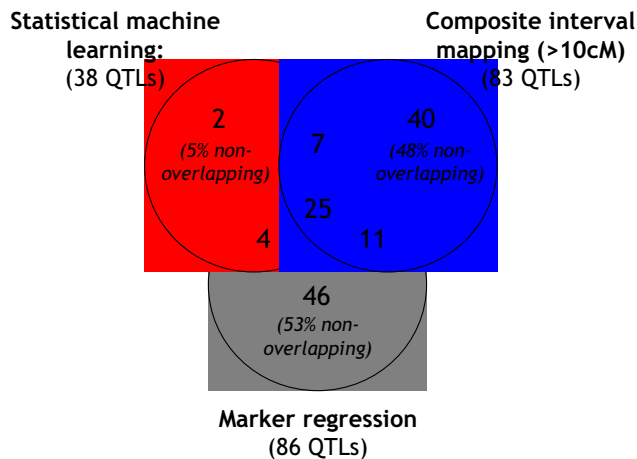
Statistical machine learning:
(38 QTLs)

Composite interval mapping (>10cM)
(83 QTLs)

2
(5% non-overlapping)

7

40
(48% non-overlapping)

25

4

11

46
(53% non-overlapping)

Marker regression
(86 QTLs)